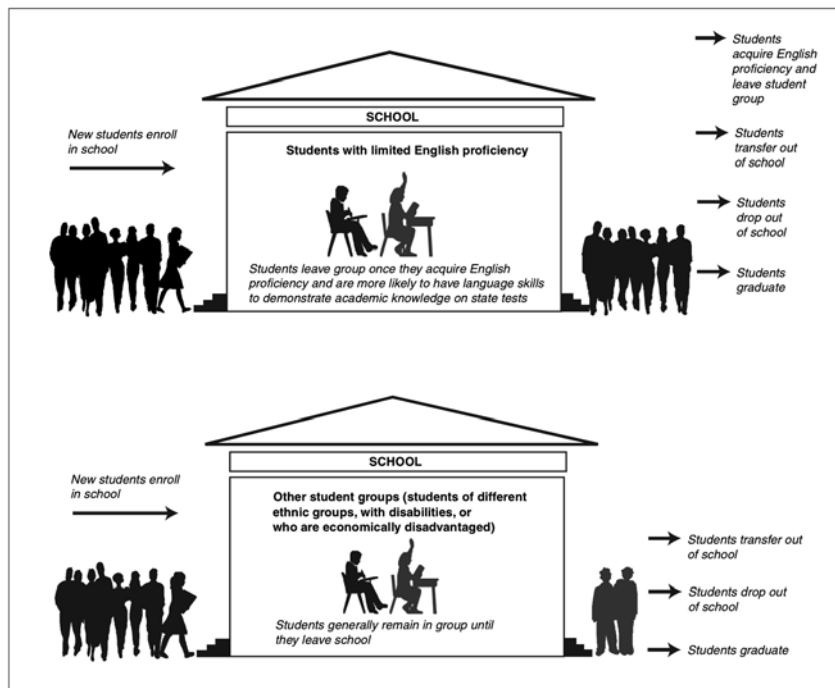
Students acquire English proficiency and leave student group

SCHOOL

New students enroll in school

Students with limited English proficiency

Students transfer out of school

Students drop out of school

Students leave group once they acquire English proficiency and are more likely to have language skills to demonstrate academic knowledge on state tests

Students graduate

SCHOOL

New students enroll in school

Other student groups (students of different ethnic groups, with disabilities, or who are economically disadvantaged)

Students transfer out of school

Students drop out of school

Students generally remain in group until they leave school

Students graduate